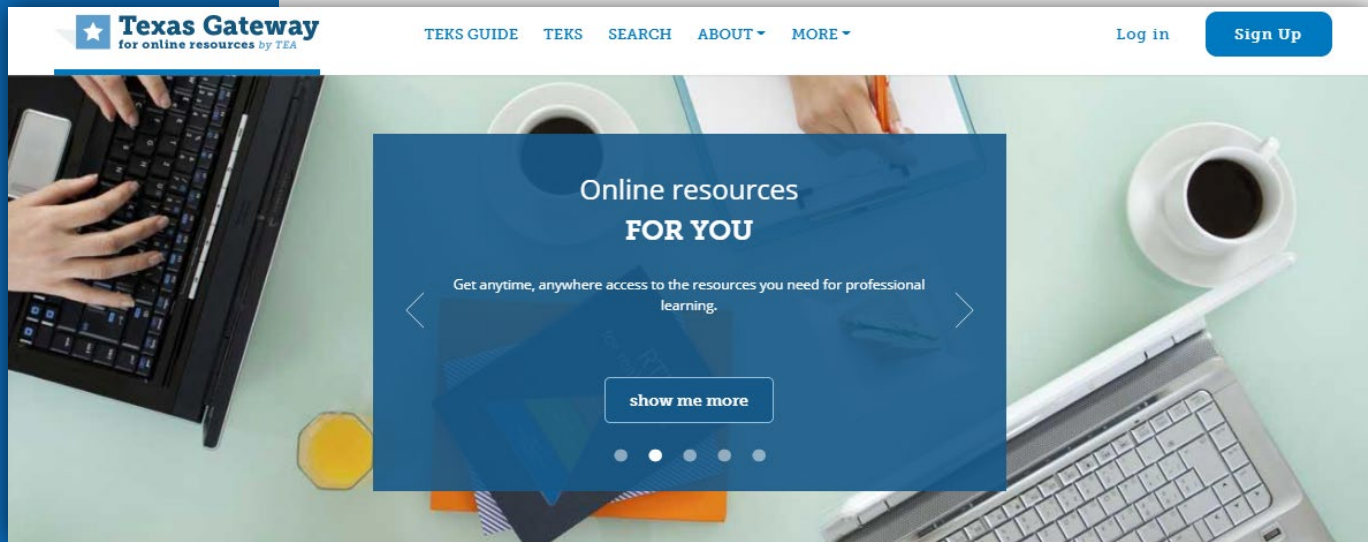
Texas Gateway
for online resources by TEA

TEKS GUIDE TEKS SEARCH ABOUT MORE

Log in

Sign Up

Online resources
FOR YOU

Get anytime, anywhere access to the resources you need for professional learning.

show me more